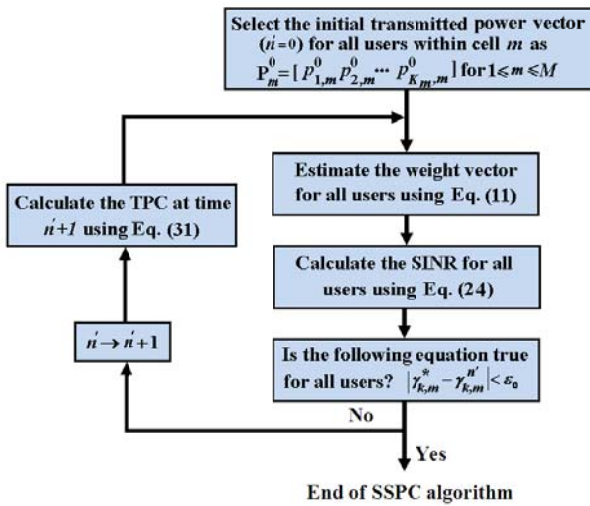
Select the initial transmitted power vector ($n'=0$) for all users within cell $m$ as $\mathbf{P}_m^0=[p_{1,m}^0\ p_{2,m}^0 \cdots\ p_{K_m,m}^0]$ for $1\leq m\leq M$

Calculate the TPC at time $n'+1$ using Eq. (31)

Estimate the weight vector for all users using Eq. (11)

Calculate the SINR for all users using Eq. (24)

$n'\rightarrow n'+1$

Is the following equation true for all users? $|\gamma_{k,m}^{*}-\gamma_{k,m}^{n'}|<\varepsilon_0$

No

Yes

End of SSPC algorithm